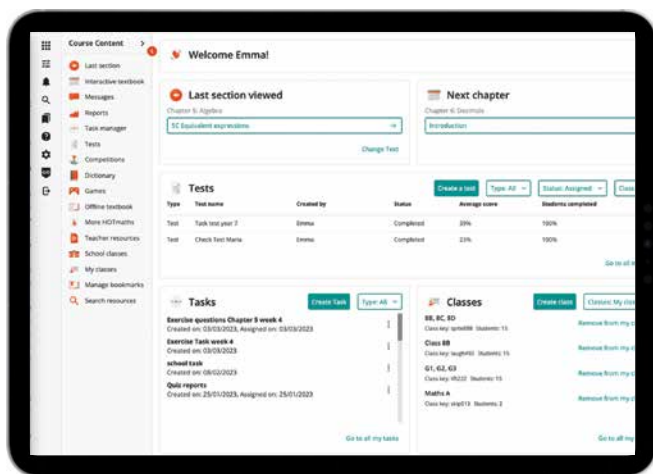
Course Content

Last section
Interactive textbook
Messages
Reports
Task manager
Tests
Competitions
Dictionary
Games
Offline textbook
More HOTmaths
Teacher resources
School classes
My classes
Manage bookmarks
Search resources

Welcome Emma!

Last section viewed
Chapter 5: Algebra
5C Equivalent expressions
Change Text

Next chapter
Chapter 6: Decimals
Introduction

Tests
Create a test
Type: All
Status: Assigned
Class

| Type | Test name | Created by | Status | Average score | Students completed |
|---|---|---|---|---|---|
| Test | Task test year 7 | Emma | Completed | 20% | 100% |
| Test | Check Test Maria | Emma | Completed | 23% | 100% |

Go to all m

Tasks
Create Task
Type: All

Exercise questions Chapter 5 week 4
Created on: 03/03/2023, Assigned on: 03/03/2023
Exercise Task week 4
Created on: 03/03/2023
school task
Created on: 08/02/2023
Quiz reports
Created on: 25/01/2023, Assigned on: 25/01/2023

Go to all my tasks

Classes
Create class
Classes: My cla

8B, 8C, 8D
Class key: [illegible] Students: 15
Remove from my cl
Class 8B
Class key: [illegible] Students: 15
Remove from my cl
G1, G2, G3
Class key: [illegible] Students: 16
Remove from my cl
Maths A
Class key: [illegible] Students: 2
Remove from my cl

Go to all my